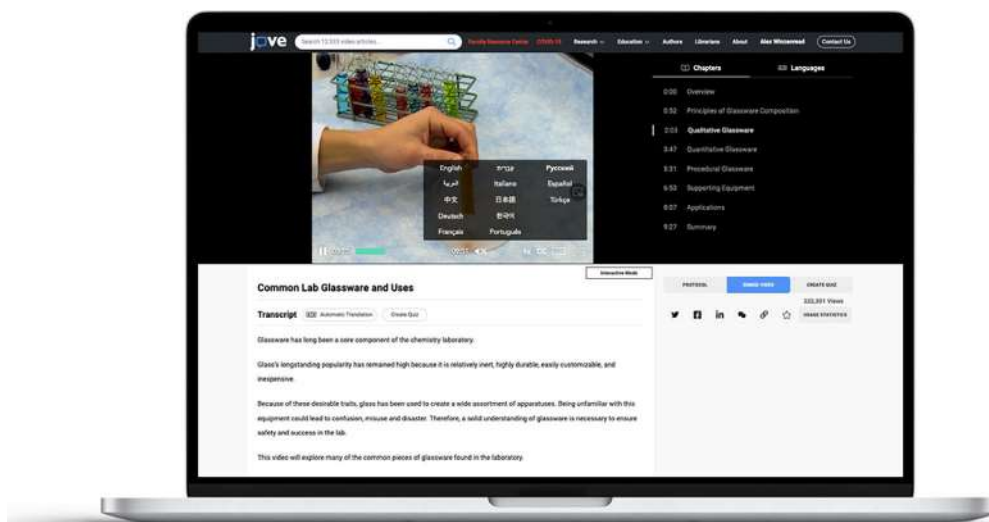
jove Search 13,533 video articles... Faculty Resource Center COVID-19 Research Education Authors Librarians About Alex Wiczenreel Contact Us

Chapters Languages

0:00 Overview
0:52 Principles of Glassware Composition
2:03 Qualitative Glassware
3:47 Quantitative Glassware
5:31 Procedural Glassware
6:53 Supporting Equipment
8:07 Applications
9:27 Summary

English עברית Русский
العربية Italiano Español
中文 日本語 Türkçe
Deutsch 한국어
Français Português

Interactive Mode

Common Lab Glassware and Uses

Transcript Automatic Translation Create Quiz

Glassware has long been a core component of the chemistry laboratory.

Glass's longstanding popularity has remained high because it is relatively inert, highly durable, easily customizable, and inexpensive.

Because of these desirable traits, glass has been used to create a wide assortment of apparatuses. Being unfamiliar with this equipment could lead to confusion, misuse and disaster. Therefore, a solid understanding of glassware is necessary to ensure safety and success in the lab.

This video will explore many of the common pieces of glassware found in the laboratory.

PROTOCOL EMBED VIDEO CREATE QUIZ

222,951 Views

USAGE STATISTICS